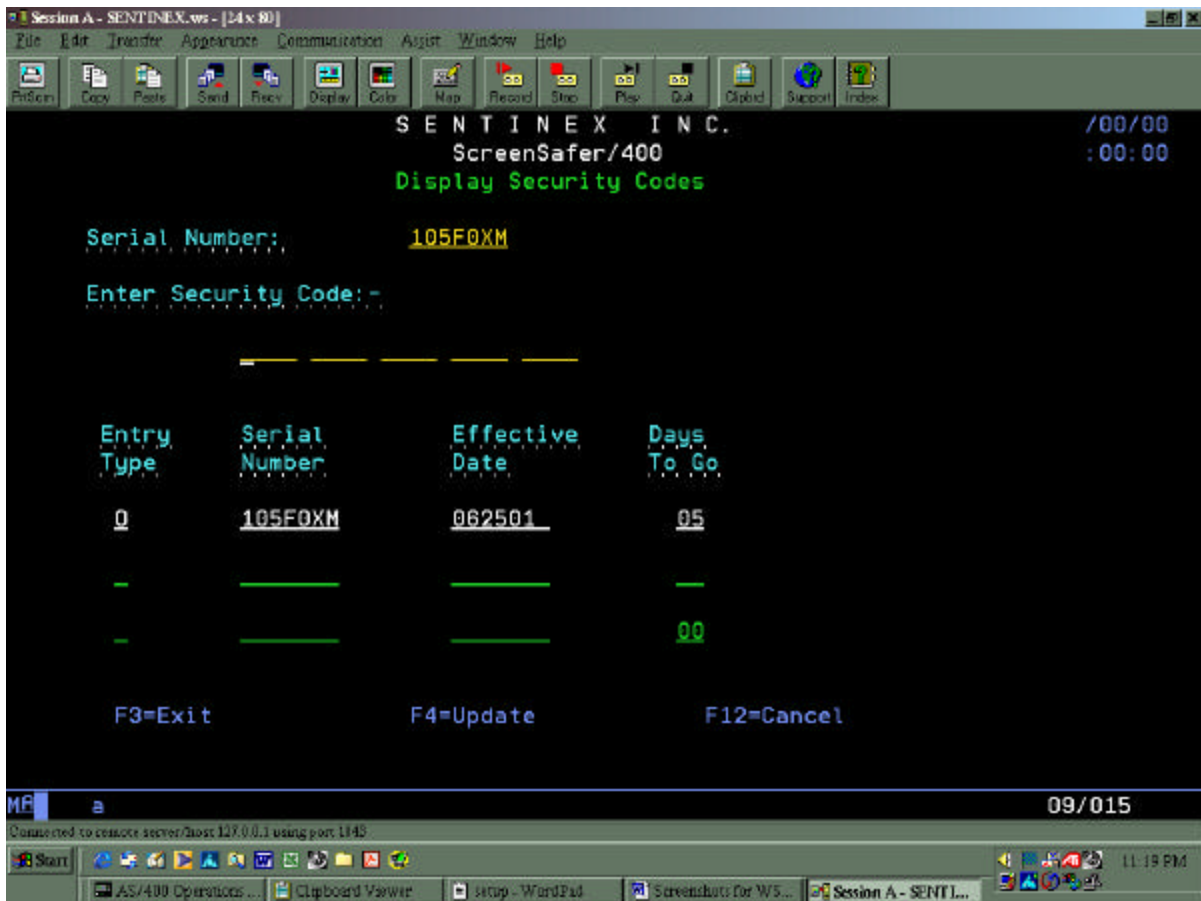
Session A - SENTINEX.ws - [24 x 80]

File Edit Transfer Appearance Communication Assist Window Help

PrtScrn Copy Paste Send Recv Display Color Map Record Stop Play Quit Clipbrd Support Index

S E N T I N E X I N C.
ScreenSafer/400
Display Security Codes

/00/00
:00:00

Serial Number: 105F0XM

Enter Security Code:-

| Entry Type | Serial Number | Effective Date | Days To Go |
|---|---|---|---|
| 0 | 105F0XM | 062501 | 05 |
| | | | |
| | | | 00 |

F3=Exit F4=Update F12=Cancel

MA a 09/015

Connected to remote server/host 127.0.0.1 using port 1145

Start

AS/400 Operations ... Clipboard Viewer setup - WordPad Screenshots for WS... Session A - SENTI...

11:19 PM